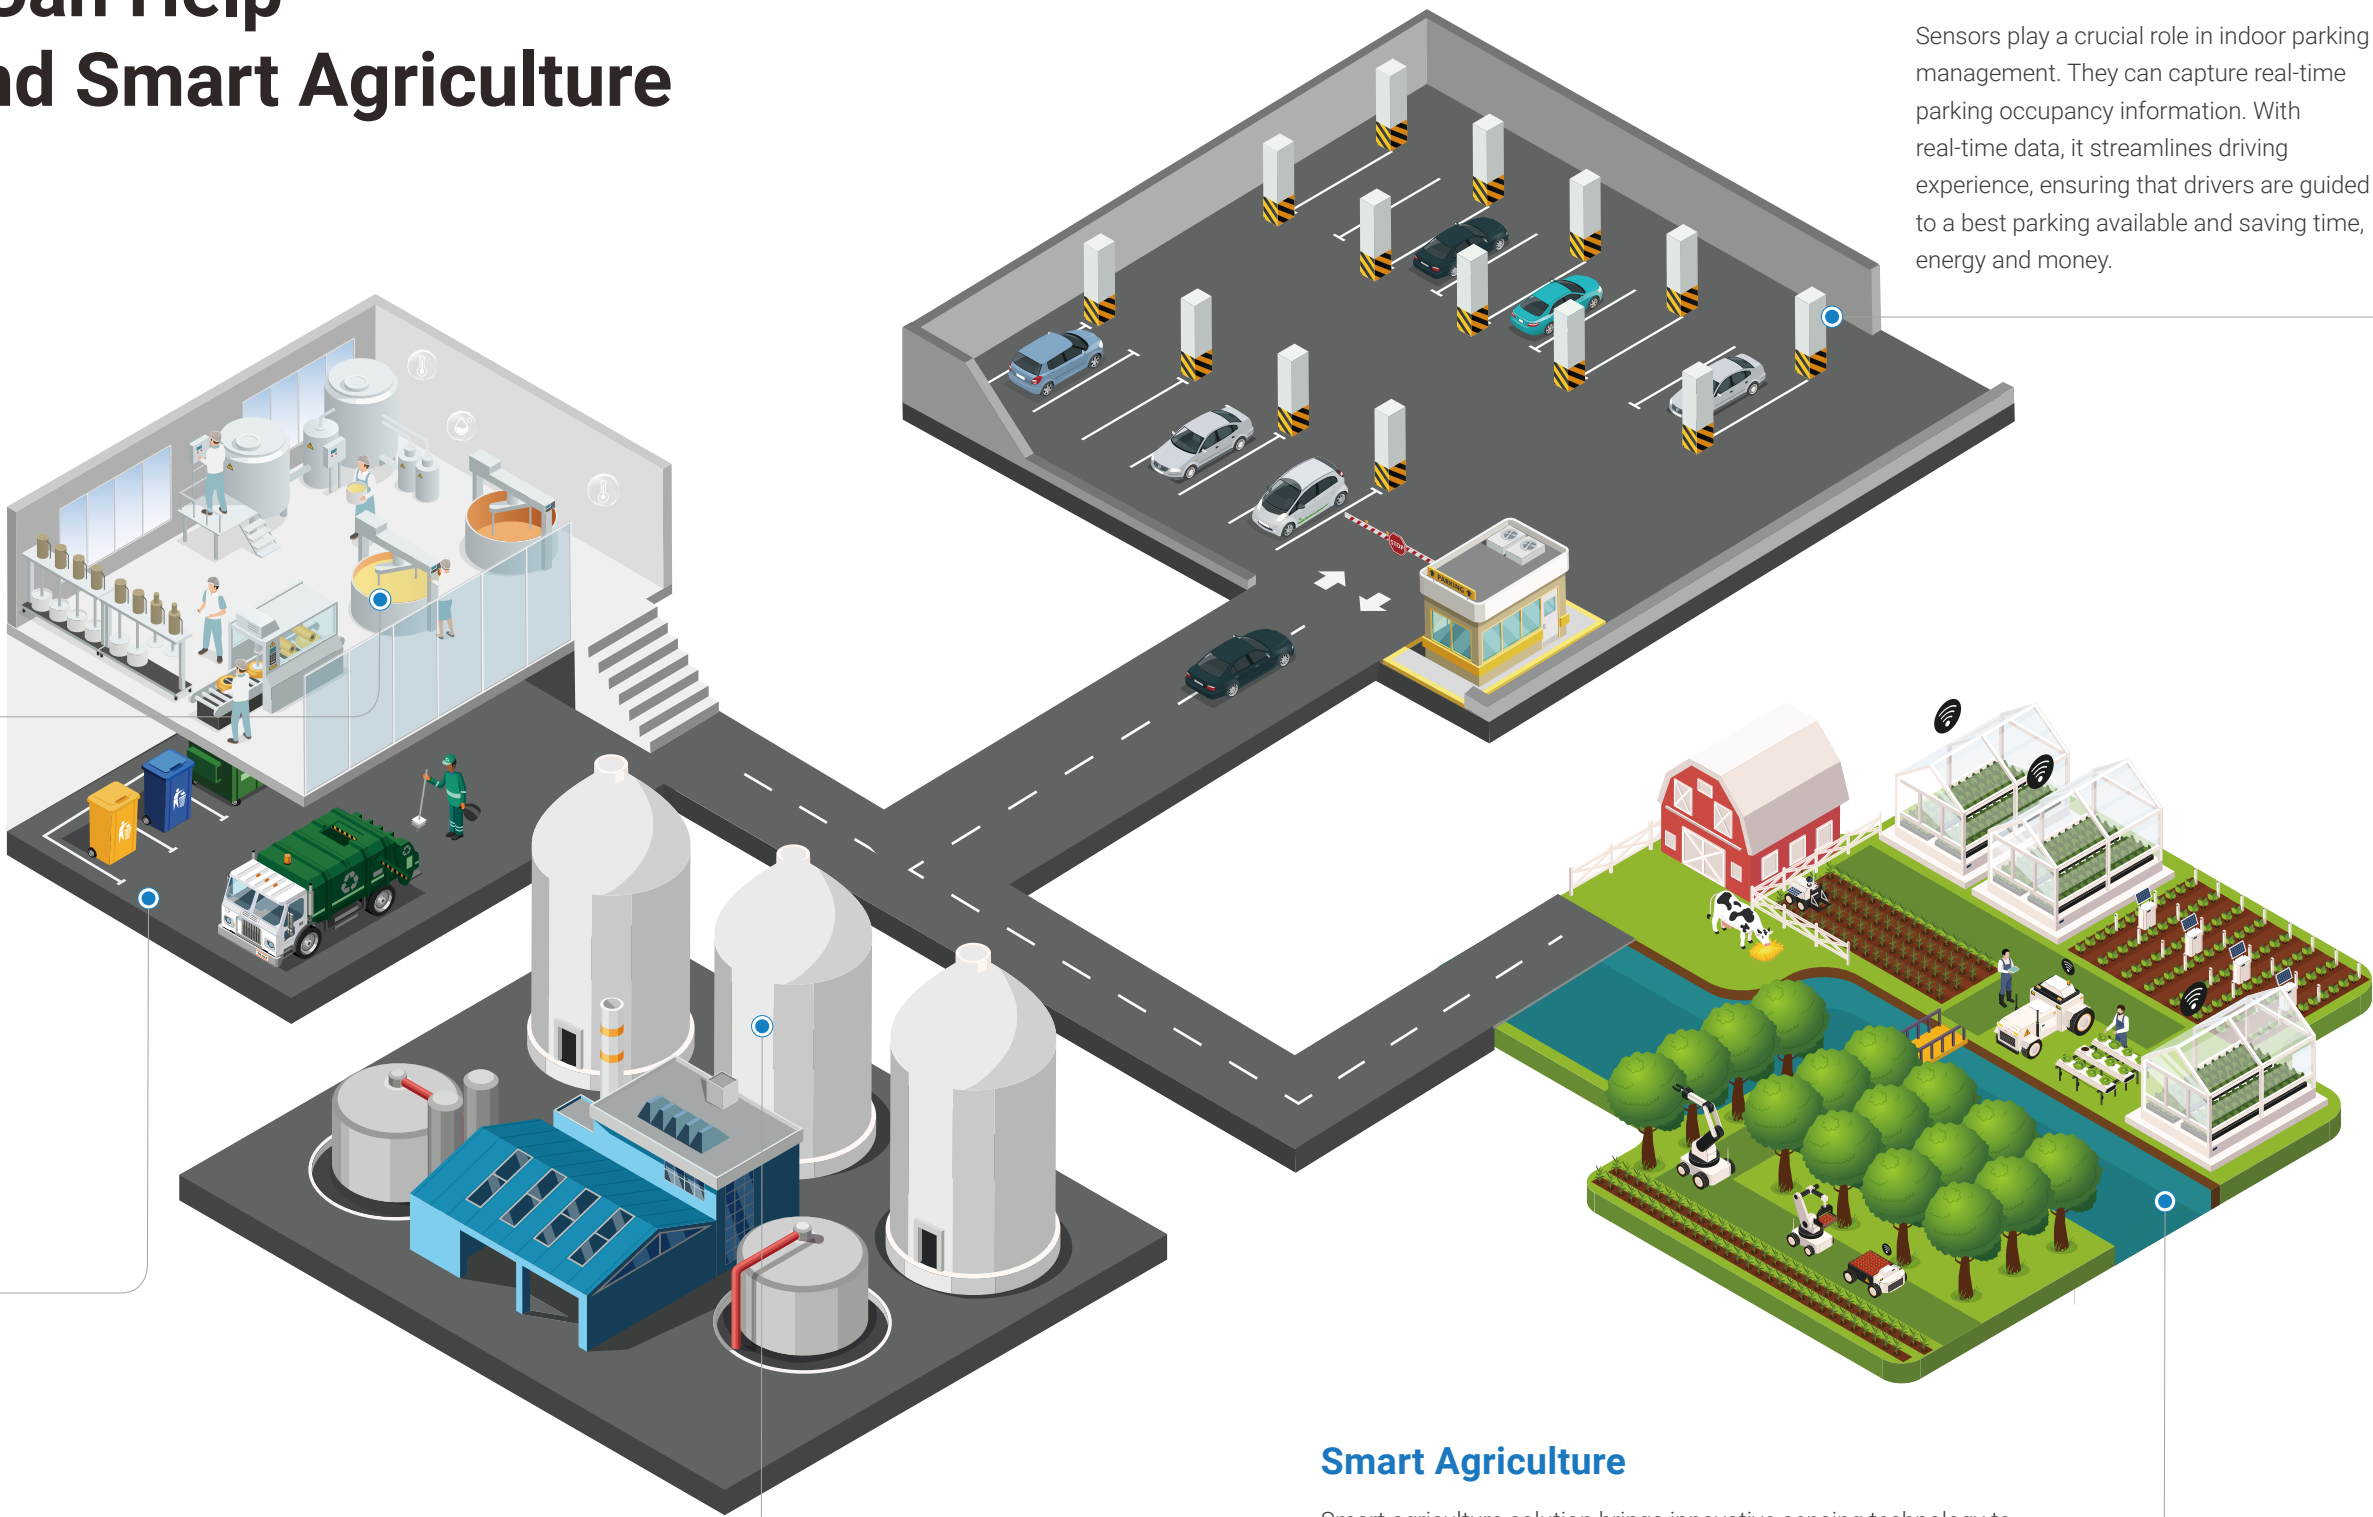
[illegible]
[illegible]d Smart Agriculture

Sensors play a crucial role in indoor parking management. They can capture real-time parking occupancy information. With real-time data, it streamlines driving experience, ensuring that drivers are guided to a best parking available and saving time, energy and money.

PARKING

STOP

Smart Agriculture

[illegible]